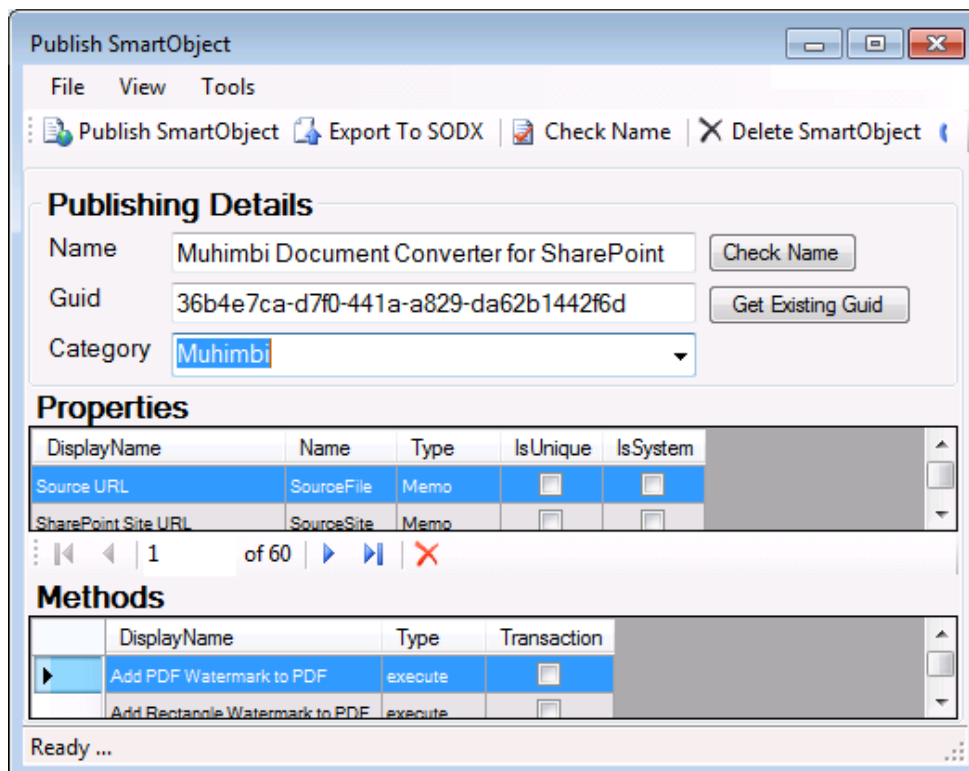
Publish SmartObject

File View Tools

Publish SmartObject Export To SODX Check Name Delete SmartObject

Publishing Details

Name Muhimbi Document Converter for SharePoint Check Name

Guid 36b4e7ca-d7f0-441a-a829-da62b1442f6d Get Existing Guid

Category Muhimbi

Properties

| DisplayName | Name | Type | IsUnique | IsSystem |
|---|---|---|---|---|
| Source URL | SourceFile | Memo | | |
| SharePoint Site URL | SourceSite | Memo | | |

1 of 60

Methods

| | DisplayName | Type | Transaction |
|---|---|---|---|
| | Add PDF Watermark to PDF | execute | |
| | Add Rectangle Watermark to PDF | execute | |

Ready ...